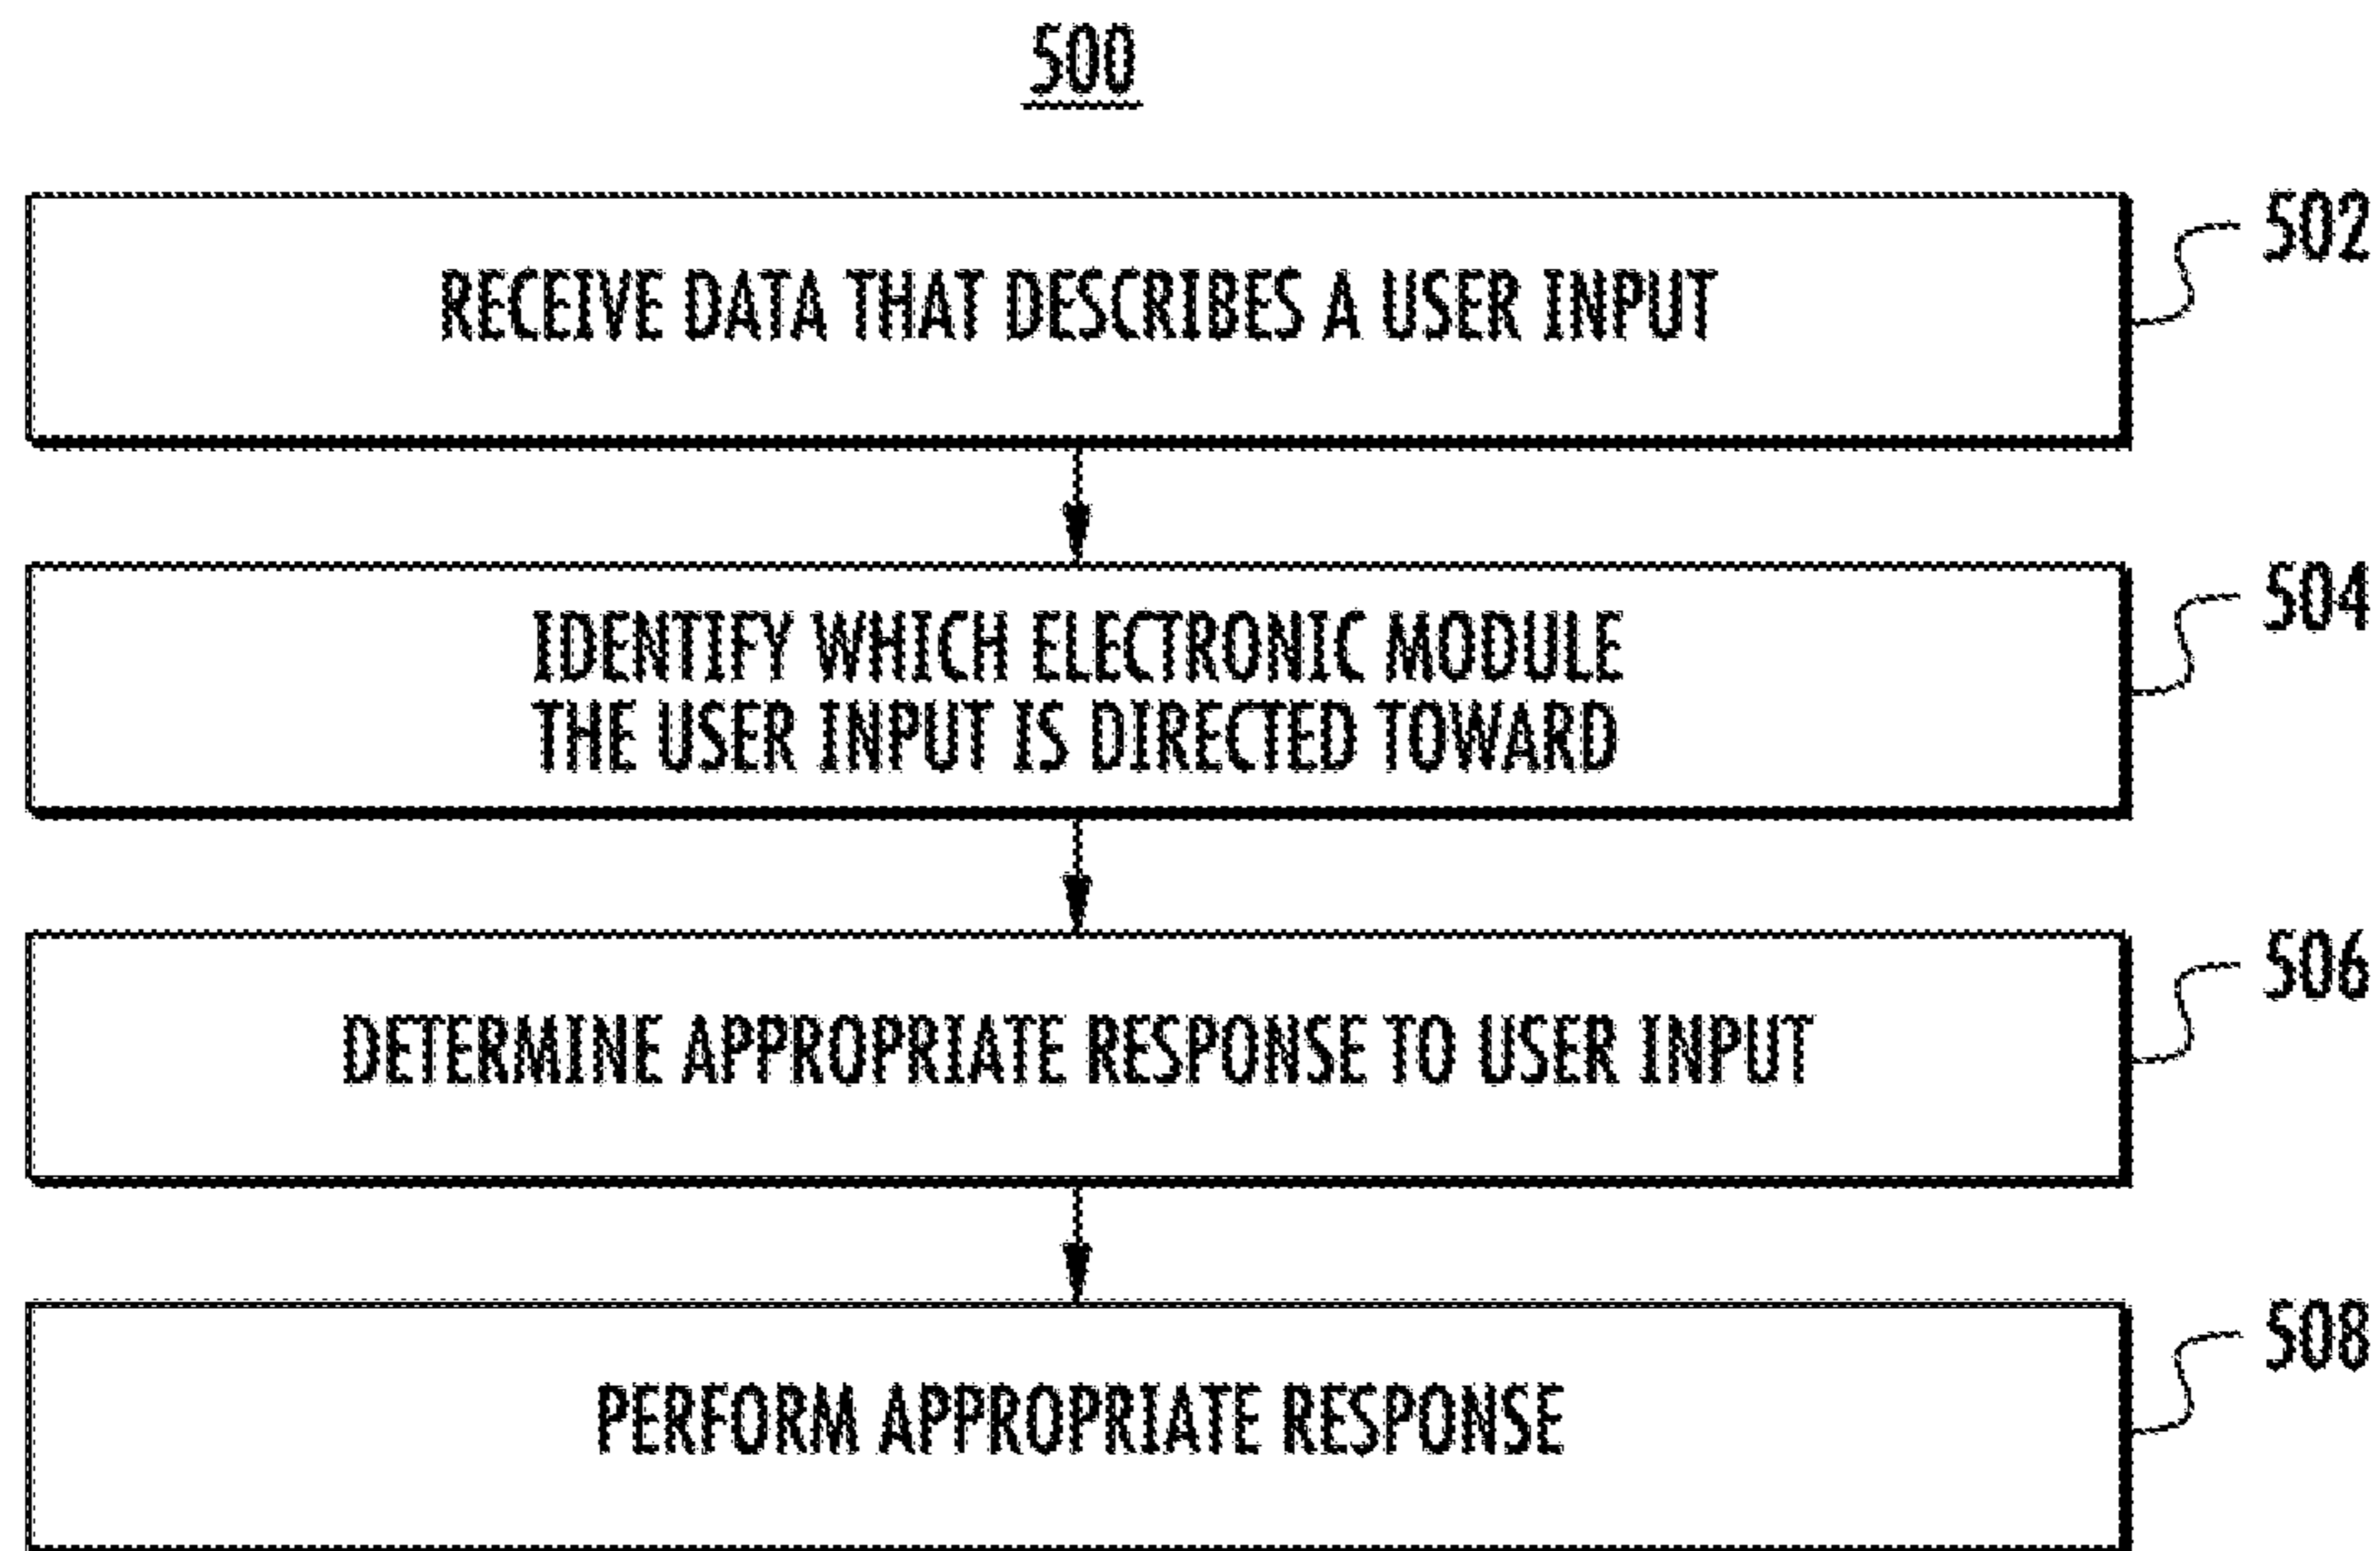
500

RECEIVE DATA THAT DESCRIBES A USER INPUT

502

IDENTIFY WHICH ELECTRONIC MODULE THE USER INPUT IS DIRECTED TOWARD

504

DETERMINE APPROPRIATE RESPONSE TO USER INPUT

506

PERFORM APPROPRIATE RESPONSE

508